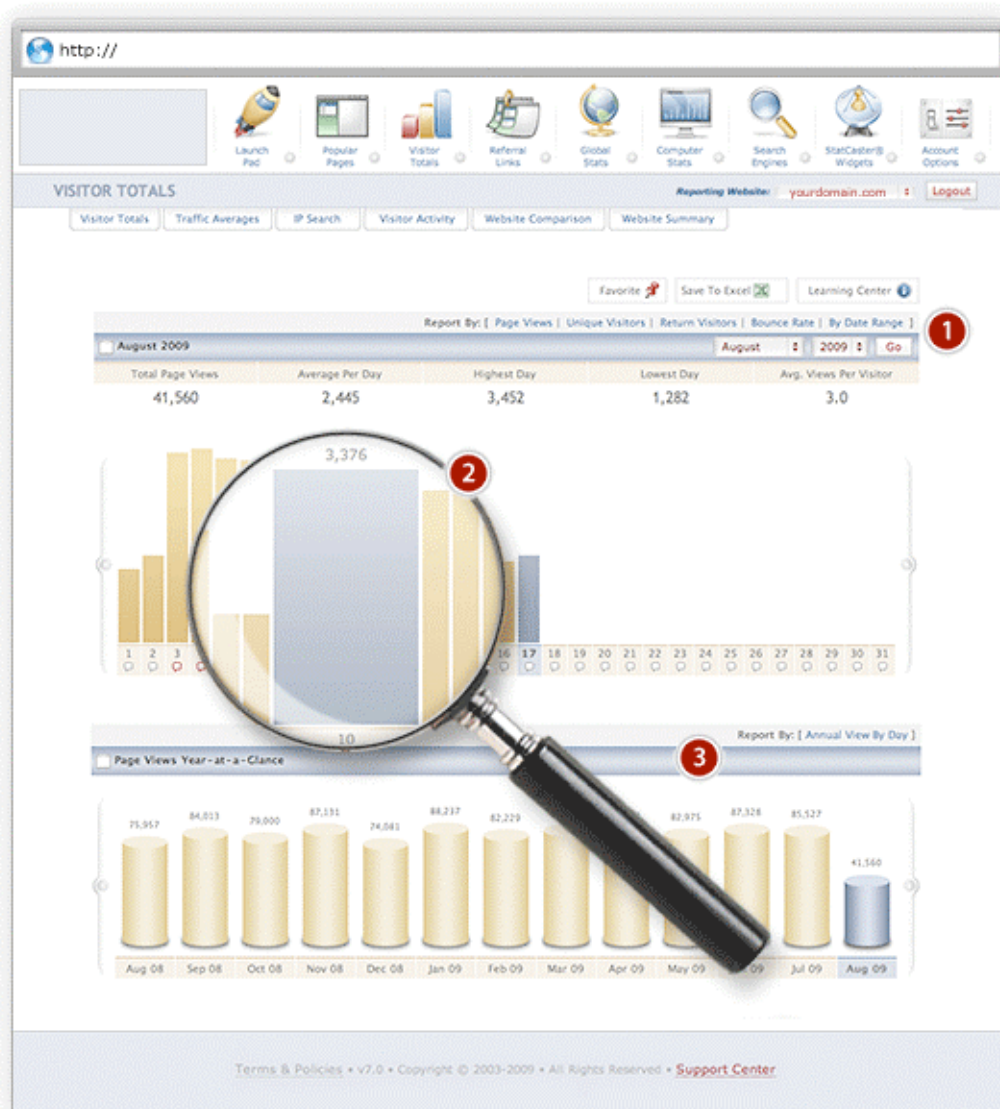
http://

Launch Pad
Popular Pages
Visitor Totals
Referral Links
Global Stats
Computer Stats
Search Engines
StatCaster® Widgets
Account Options

VISITOR TOTALS
Reporting Website: yourdomain.com
Logout

Visitor Totals | Traffic Averages | IP Search | Visitor Activity | Website Comparison | Website Summary

Favorite
Save To Excel
Learning Center

Report By: [ Page Views | Unique Visitors | Return Visitors | Bounce Rate | By Date Range ]

1

August 2009
August
2009
Go

| Total Page Views | Average Per Day | Highest Day | Lowest Day | Avg. Views Per Visitor |
|---|---|---|---|---|
| 41,560 | 2,445 | 3,452 | 1,282 | 3.0 |

3,376

2

10

1 2 3 16 17 18 19 20 21 22 23 24 25 26 27 28 29 30 31

Report By: [ Annual View By Day ]

3

Page Views Year-at-a-Glance

75,957 84,013 79,000 87,131 74,061 88,237 82,229 82,975 87,328 85,527 41,560

Aug 08 Sep 08 Oct 08 Nov 08 Dec 08 Jan 09 Feb 09 Mar 09 Apr 09 May 09 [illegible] Jul 09 Aug 09

Terms & Policies • v7.0 • Copyright © 2003-2009 • All Rights Reserved • Support Center